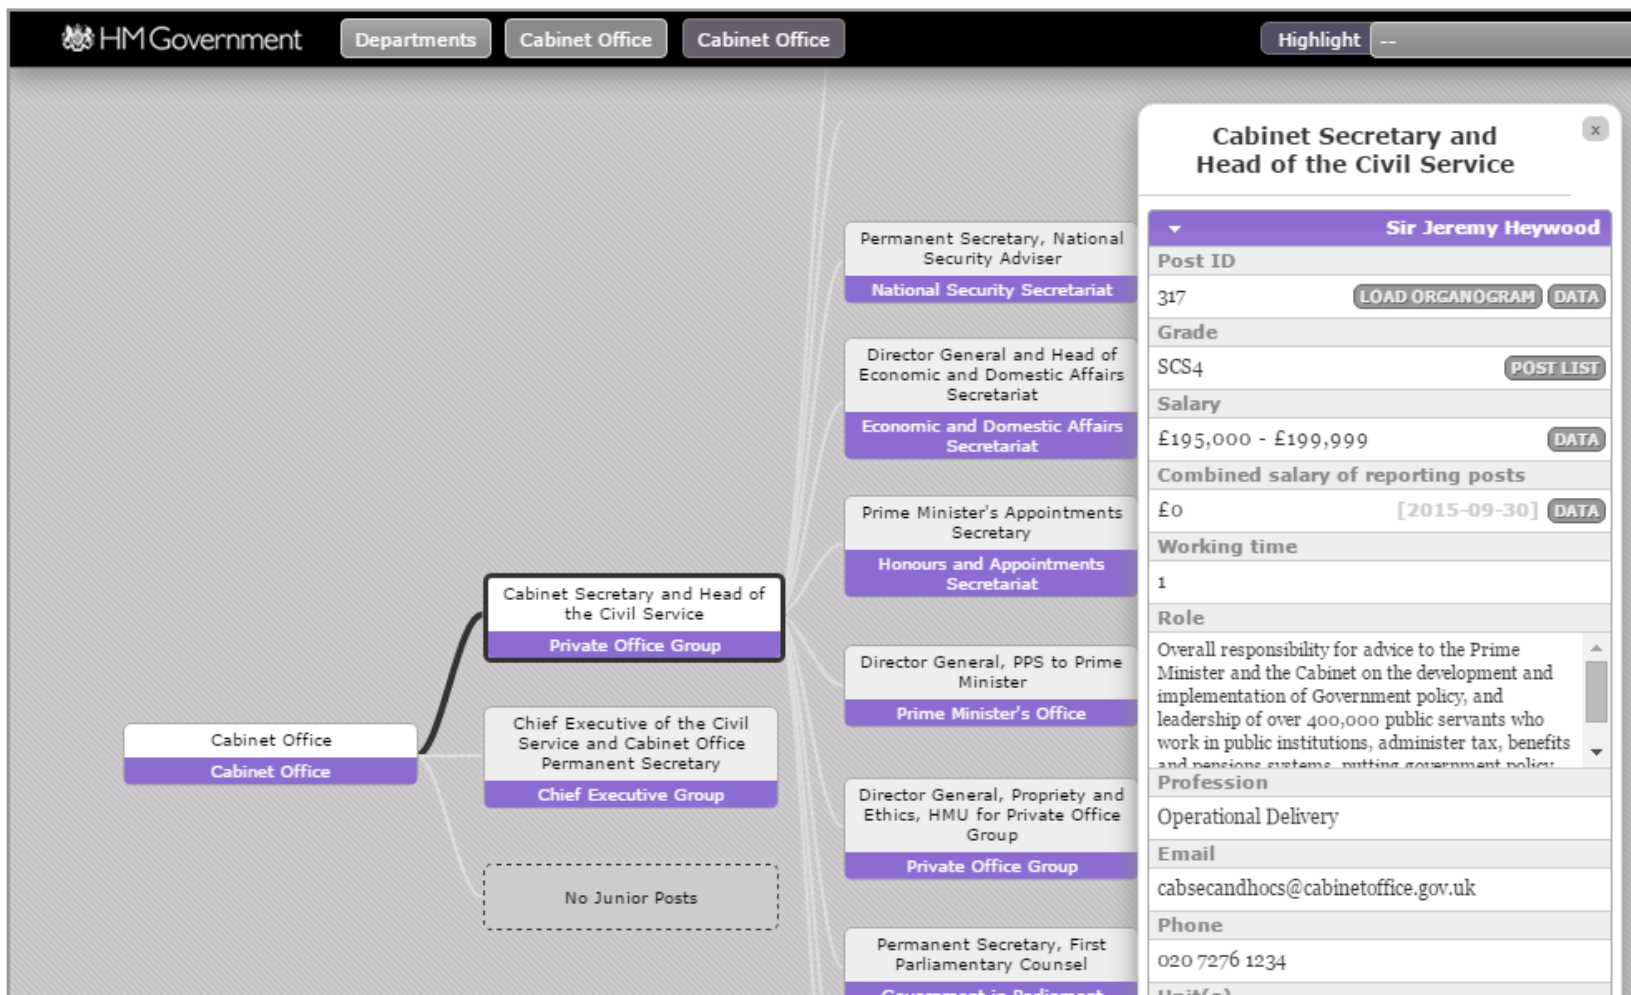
HM Government Departments Cabinet Office Cabinet Office Highlight --

Cabinet Office
Cabinet Office

Cabinet Secretary and Head of the Civil Service
Private Office Group

Chief Executive of the Civil Service and Cabinet Office Permanent Secretary
Chief Executive Group

No Junior Posts

Permanent Secretary, National Security Adviser
National Security Secretariat

Director General and Head of Economic and Domestic Affairs Secretariat
Economic and Domestic Affairs Secretariat

Prime Minister's Appointments Secretary
Honours and Appointments Secretariat

Director General, PPS to Prime Minister
Prime Minister's Office

Director General, Propriety and Ethics, HMU for Private Office Group
Private Office Group

Permanent Secretary, First Parliamentary Counsel
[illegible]

×

Cabinet Secretary and Head of the Civil Service

Sir Jeremy Heywood

Post ID
317 LOAD ORGANOGRAM DATA

Grade
SCS4 POST LIST

Salary
£195,000 - £199,999 DATA

Combined salary of reporting posts
£0 [2015-09-30] DATA

Working time
1

Role
Overall responsibility for advice to the Prime Minister and the Cabinet on the development and implementation of Government policy, and leadership of over 400,000 public servants who work in public institutions, administer tax, benefits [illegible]

Profession
Operational Delivery

Email
cabsecandhocs@cabinetoffice.gov.uk

Phone
020 7276 1234

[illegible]